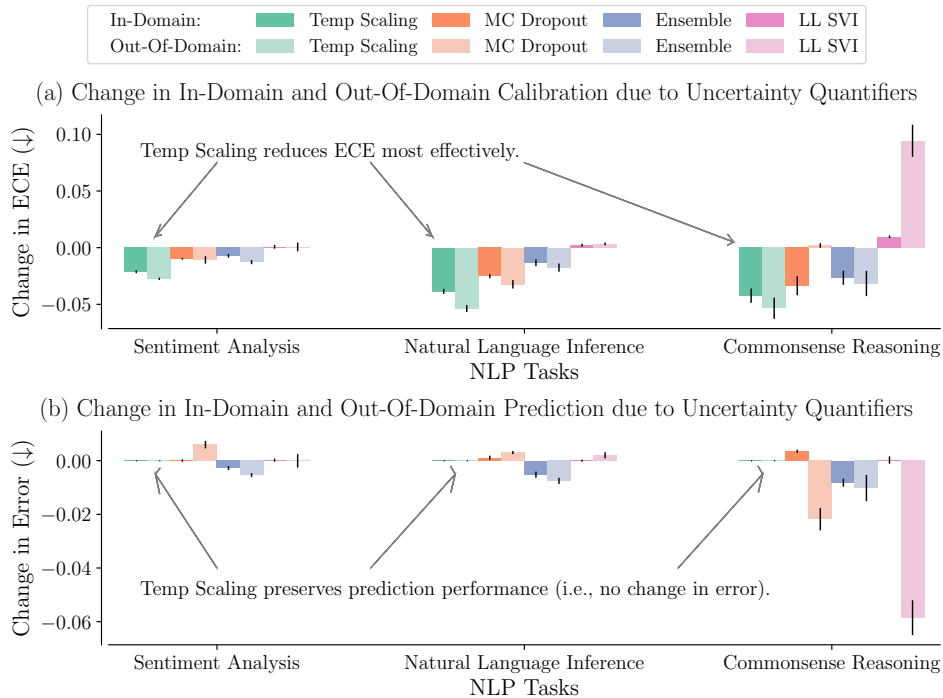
In-Domain: Temp Scaling MC Dropout Ensemble LL SVI
Out-Of-Domain: Temp Scaling MC Dropout Ensemble LL SVI

(a) Change in In-Domain and Out-Of-Domain Calibration due to Uncertainty Quantifiers

Change in ECE (↓)

0.10
0.05
0.00
−0.05

Temp Scaling reduces ECE most effectively.

Sentiment Analysis
Natural Language Inference
Commonsense Reasoning
NLP Tasks

(b) Change in In-Domain and Out-Of-Domain Prediction due to Uncertainty Quantifiers

Change in Error (↓)

0.00
−0.02
−0.04
−0.06

Temp Scaling preserves prediction performance (i.e., no change in error).

Sentiment Analysis
Natural Language Inference
Commonsense Reasoning
NLP Tasks